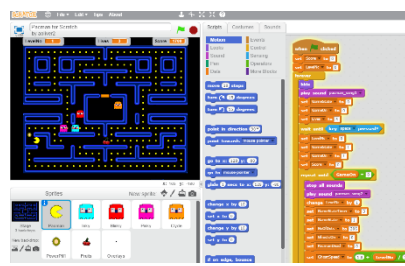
SCRATCH File Edit Tips About

Pacman for Scratch by ackerdj

Lives 3 Score 100

Scripts Costumes Sounds

Motion Looks Sound Pen Data
Events Control Sensing Operators More Blocks

move 10 steps
turn 15 degrees
turn 15 degrees
point in direction 90
point towards mouse-pointer
go to x: 0 y: 0
go to mouse-pointer
glide 1 secs to x: 0 y: 0
change x by 10
set x to 0
change y by 10
set y to 0
if on edge, bounce

when clicked
loop
play sound
stop all sounds
play sound
change by
forever

Sprites New sprite:

Stage 1 backdrop
New backdrop:

Pacman Inky Blinky Pinky Clyde
PowerPill Pills Overlays

x: 160 y: -20